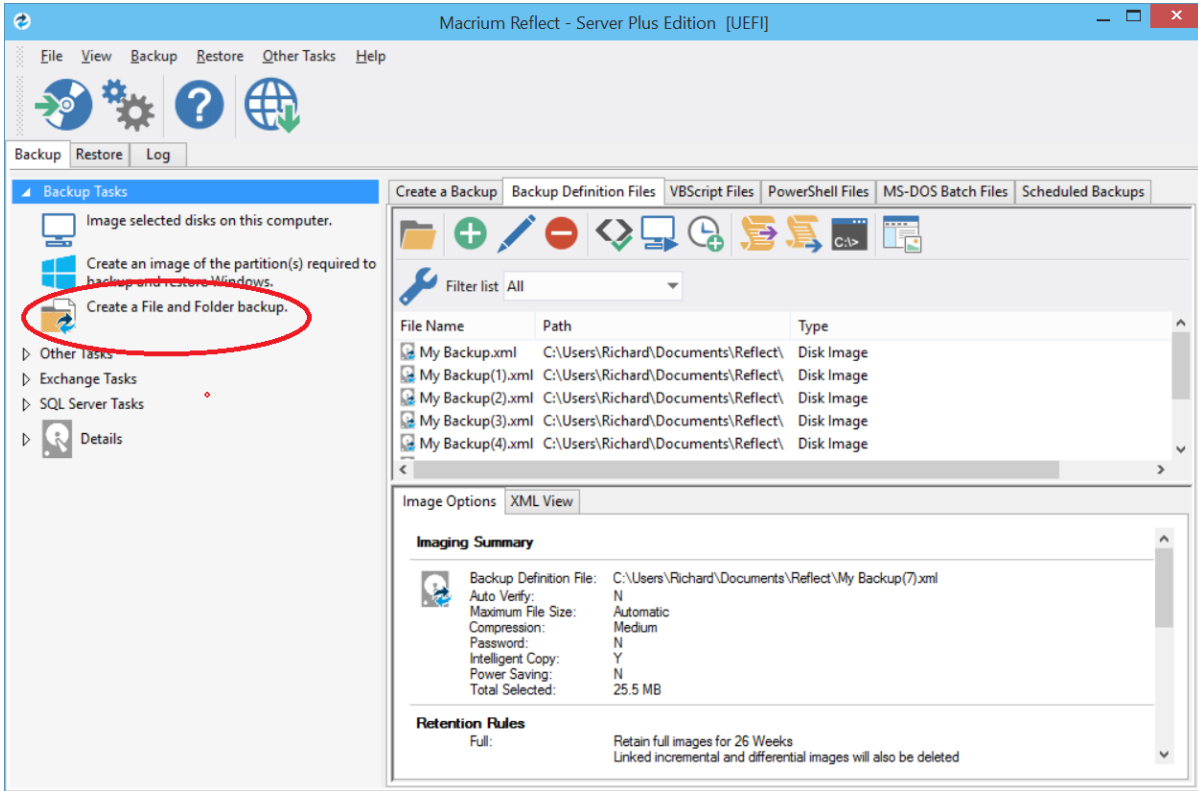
Macrium Reflect - Server Plus Edition [UEFI]

File View Backup Restore Other Tasks Help

Backup Restore Log

Backup Tasks

Image selected disks on this computer.

Create an image of the partition(s) required to backup and restore Windows.

Create a File and Folder backup.

Other Tasks

Exchange Tasks

SQL Server Tasks

Details

Create a Backup | Backup Definition Files | VBScript Files | PowerShell Files | MS-DOS Batch Files | Scheduled Backups

Filter list All

| File Name | Path | Type |
|---|---|---|
| My Backup.xml | C:\Users\Richard\Documents\Reflect\ | Disk Image |
| My Backup(1).xml | C:\Users\Richard\Documents\Reflect\ | Disk Image |
| My Backup(2).xml | C:\Users\Richard\Documents\Reflect\ | Disk Image |
| My Backup(3).xml | C:\Users\Richard\Documents\Reflect\ | Disk Image |
| My Backup(4).xml | C:\Users\Richard\Documents\Reflect\ | Disk Image |

Image Options | XML View

Imaging Summary

Backup Definition File: C:\Users\Richard\Documents\Reflect\My Backup(7).xml
Auto Verify: N
Maximum File Size: Automatic
Compression: Medium
Password: N
Intelligent Copy: Y
Power Saving: N
Total Selected: 25.5 MB

Retention Rules

Full: Retain full images for 26 Weeks
Linked incremental and differential images will also be deleted